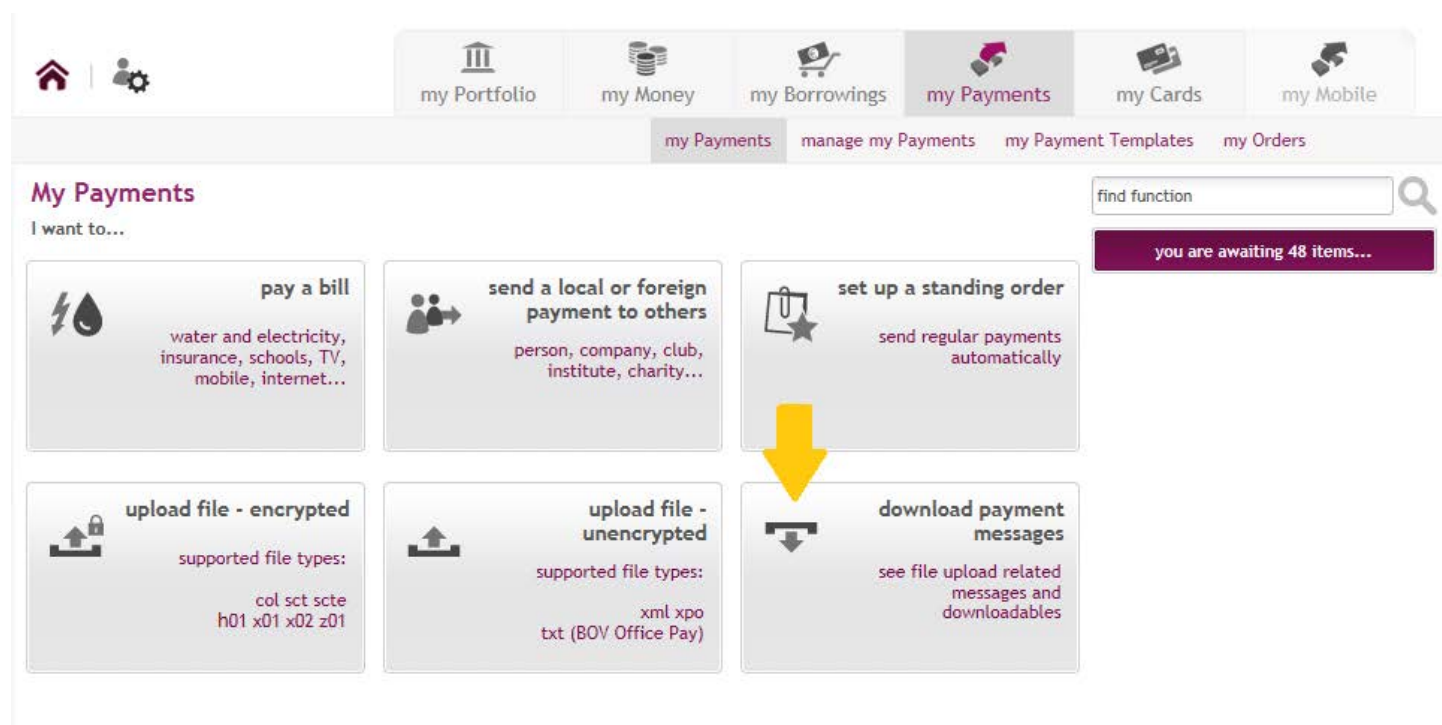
my Portfolio | my Money | my Borrowings | my Payments | my Cards | my Mobile

my Payments | manage my Payments | my Payment Templates | my Orders

My Payments

I want to...

find function

you are awaiting 48 items...

pay a bill

water and electricity, insurance, schools, TV, mobile, internet...

send a local or foreign payment to others

person, company, club, institute, charity...

set up a standing order

send regular payments automatically

upload file - encrypted

supported file types:

col sct scte
h01 x01 x02 z01

upload file - unencrypted

supported file types:

xml xpo
txt (BOV Office Pay)

download payment messages

see file upload related messages and downloadables